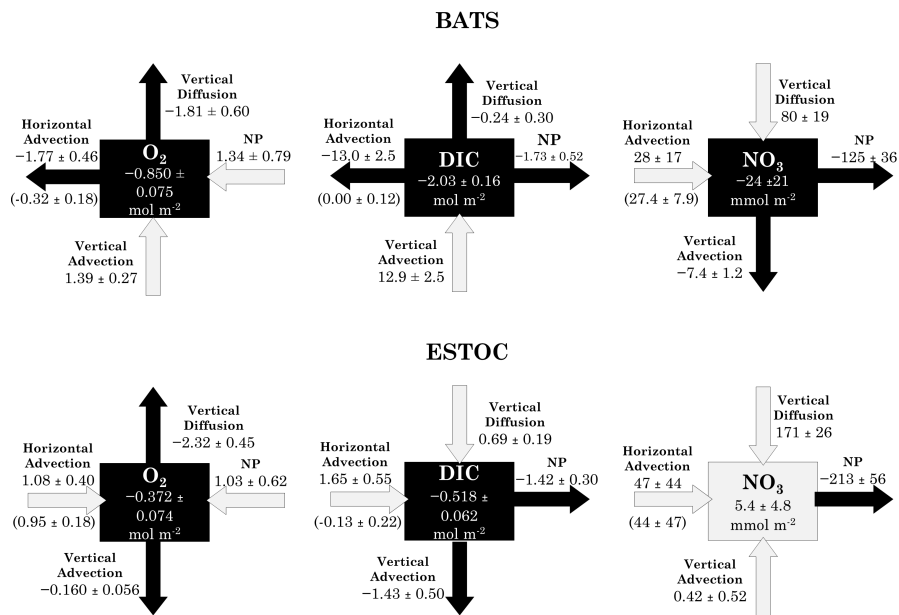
BATS

Vertical Diffusion
−1.81 ± 0.60

Horizontal Advection
−1.77 ± 0.46
(-0.32 ± 0.18)

$O_2$
−0.850 ± 0.075
mol m$^{-2}$

NP
1.34 ± 0.79

Vertical Advection
1.39 ± 0.27

Vertical Diffusion
−0.24 ± 0.30

Horizontal Advection
−13.0 ± 2.5
(0.00 ± 0.12)

DIC
−2.03 ± 0.16
mol m$^{-2}$

NP
−1.73 ± 0.52

Vertical Advection
12.9 ± 2.5

Vertical Diffusion
80 ± 19

Horizontal Advection
28 ± 17
(27.4 ± 7.9)

$NO_3$
−24 ±21
mmol m$^{-2}$

NP
−125 ± 36

Vertical Advection
−7.4 ± 1.2

ESTOC

Vertical Diffusion
−2.32 ± 0.45

Horizontal Advection
1.08 ± 0.40
(0.95 ± 0.18)

$O_2$
−0.372 ±
0.074
mol m$^{-2}$

NP
1.03 ± 0.62

Vertical Advection
−0.160 ± 0.056

Vertical Diffusion
0.69 ± 0.19

Horizontal Advection
1.65 ± 0.55
(-0.13 ± 0.22)

DIC
−0.518 ±
0.062
mol m$^{-2}$

NP
−1.42 ± 0.30

Vertical Advection
−1.43 ± 0.50

Vertical Diffusion
171 ± 26

Horizontal Advection
47 ± 44
(44 ± 47)

$NO_3$
5.4 ± 4.8
mmol m$^{-2}$

NP
−213 ± 56

Vertical Advection
0.42 ± 0.52